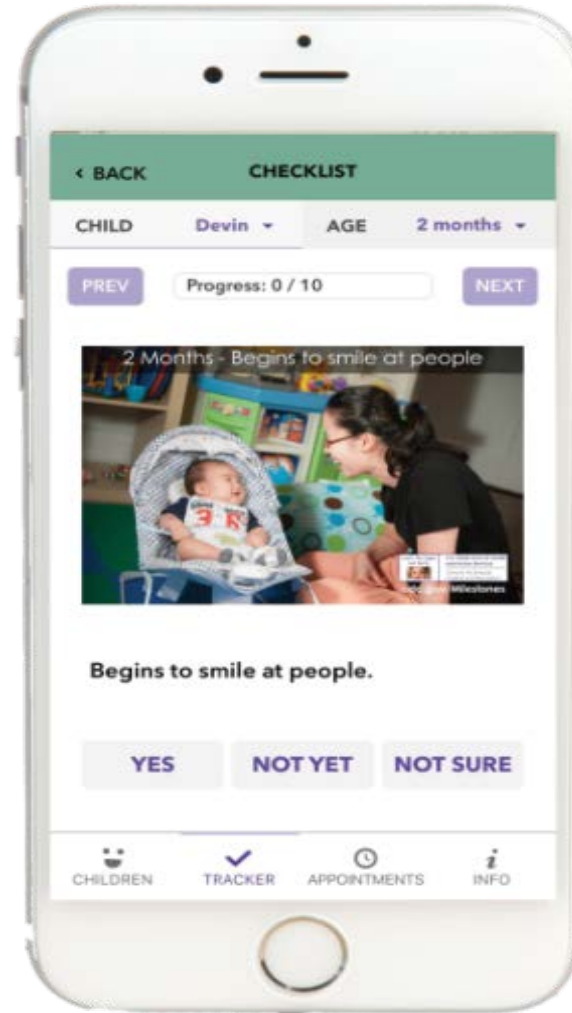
‹ BACK CHECKLIST

CHILD Devin ▾ AGE 2 months ▾

PREV Progress: 0 / 10 NEXT

2 Months - Begins to smile at people

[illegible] Milestones

Begins to smile at people.

YES NOT YET NOT SURE

CHILDREN TRACKER APPOINTMENTS INFO